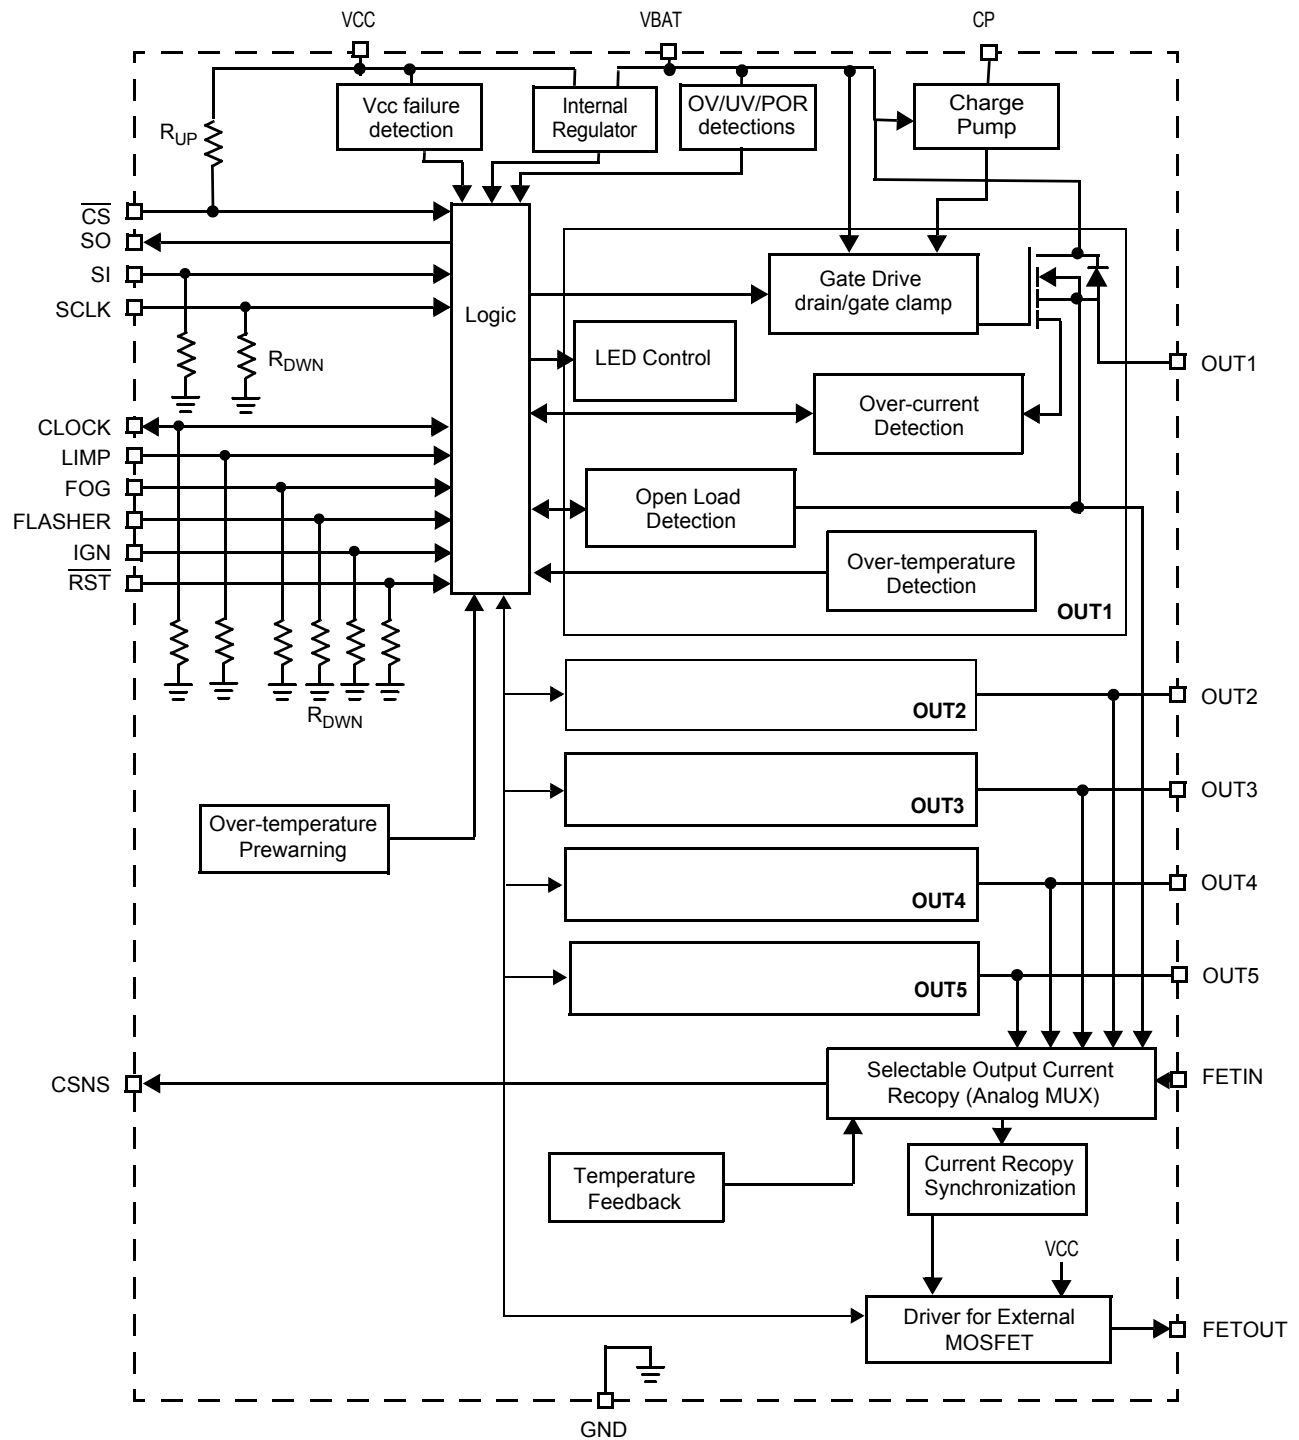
VCC

VBAT

CP

$R_{UP}$

Vcc failure detection

Internal Regulator

OV/UV/POR detections

Charge Pump

$\overline{CS}$

SO

SI

SCLK

$R_{DWN}$

Logic

Gate Drive drain/gate clamp

LED Control

OUT1

Over-current Detection

CLOCK

LIMP

FOG

FLASHER

IGN

$\overline{RST}$

Open Load Detection

Over-temperature Detection

OUT1

$R_{DWN}$

OUT2

OUT2

OUT3

OUT3

OUT4

OUT4

OUT5

OUT5

Over-temperature Prewarning

CSNS

Selectable Output Current Recopy (Analog MUX)

FETIN

Temperature Feedback

Current Recopy Synchronization

VCC

Driver for External MOSFET

FETOUT

GND